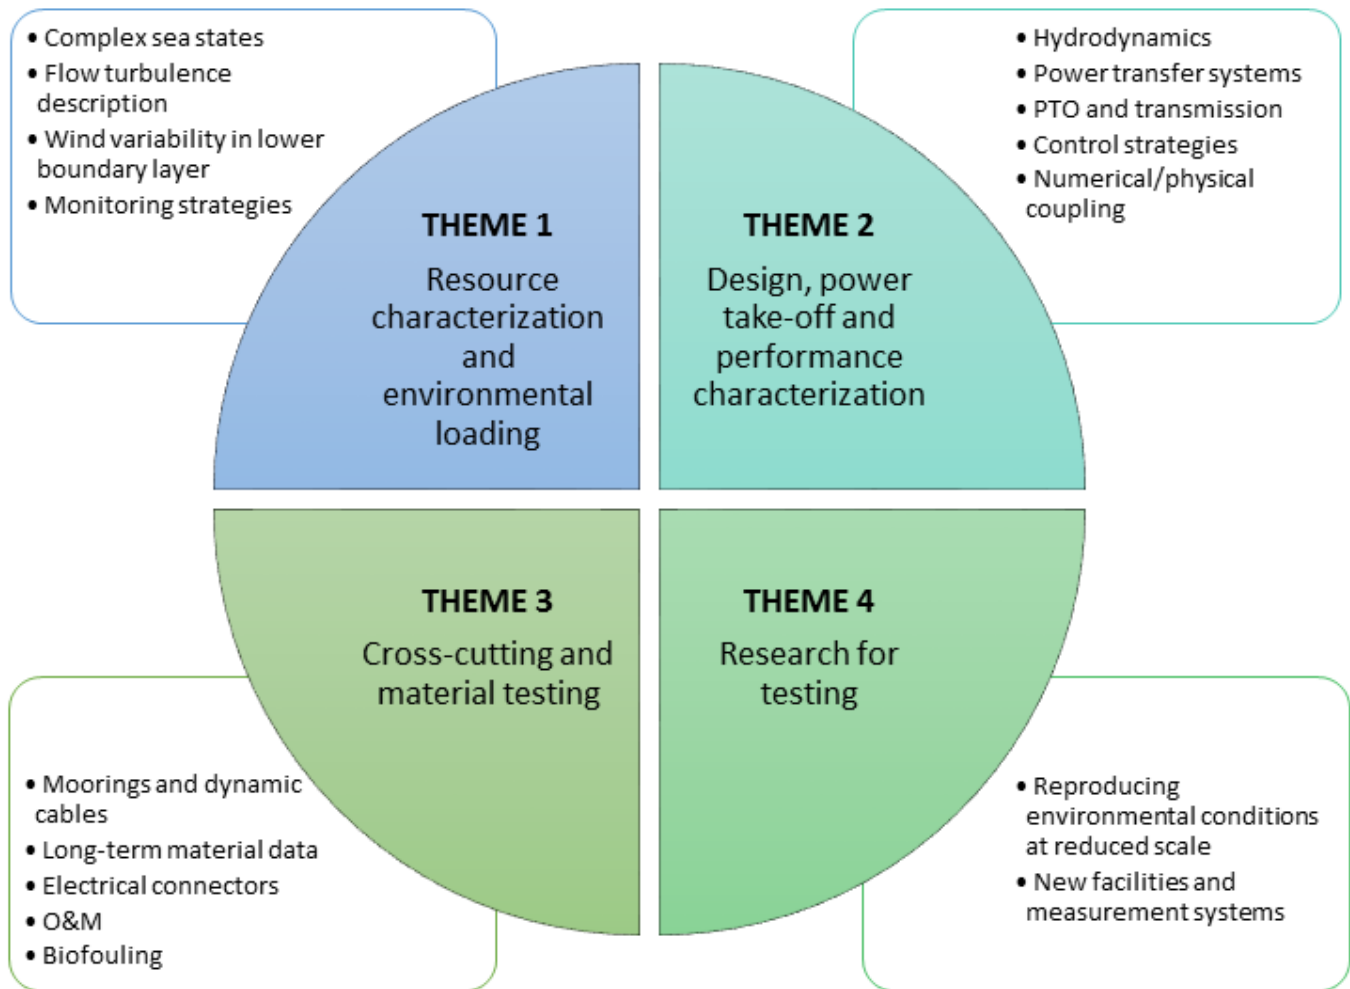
• Complex sea states
• Flow turbulence description
• Wind variability in lower boundary layer
• Monitoring strategies

• Hydrodynamics
• Power transfer systems
• PTO and transmission
• Control strategies
• Numerical/physical coupling

THEME 1
Resource characterization and environmental loading

THEME 2
Design, power take-off and performance characterization

THEME 3
Cross-cutting and material testing

THEME 4
Research for testing

• Moorings and dynamic cables
• Long-term material data
• Electrical connectors
• O&M
• Biofouling

• Reproducing environmental conditions at reduced scale
• New facilities and measurement systems